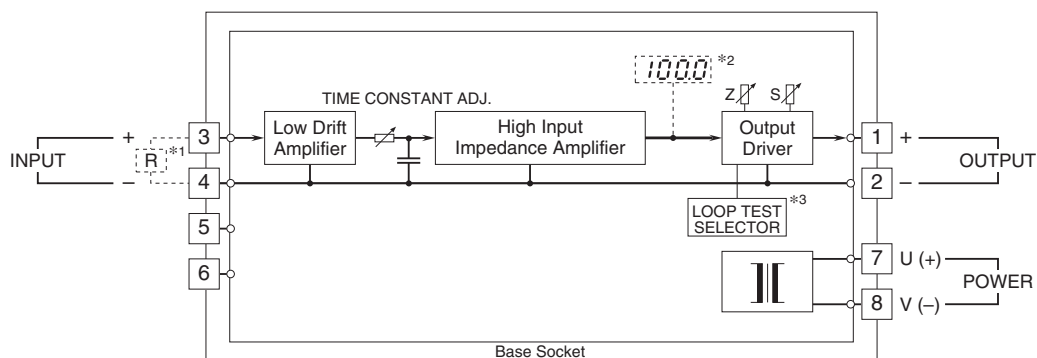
1000 *2

TIME CONSTANT ADJ.

Z S

INPUT + – R *1

3 4 5 6

Low Drift Amplifier

High Input Impedance Amplifier

Output Driver

LOOP TEST SELECTOR *3

1 + 2 –

OUTPUT

7 U (+) 8 V (–)

POWER

Base Socket